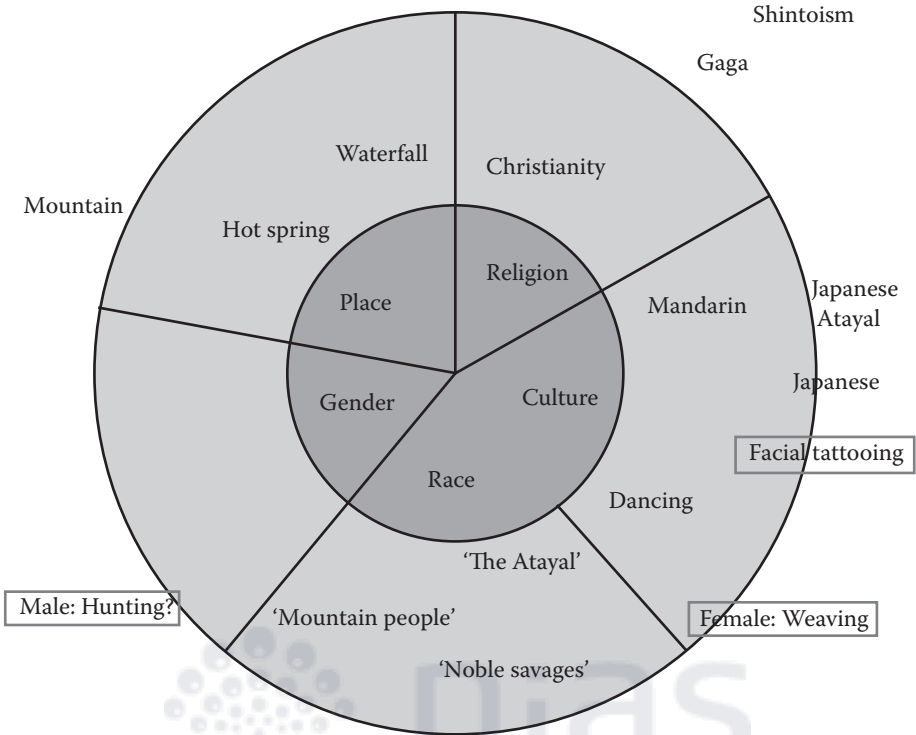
Shintoism

Gaga

Waterfall

Christianity

Mountain

Hot spring

Religion

Place

Mandarin

Japanese
Atayal

Japanese

Gender

Culture

Facial tattooing

Race

Dancing

'The Atayal'

Male: Hunting?

'Mountain people'

Female: Weaving

'Noble savages'